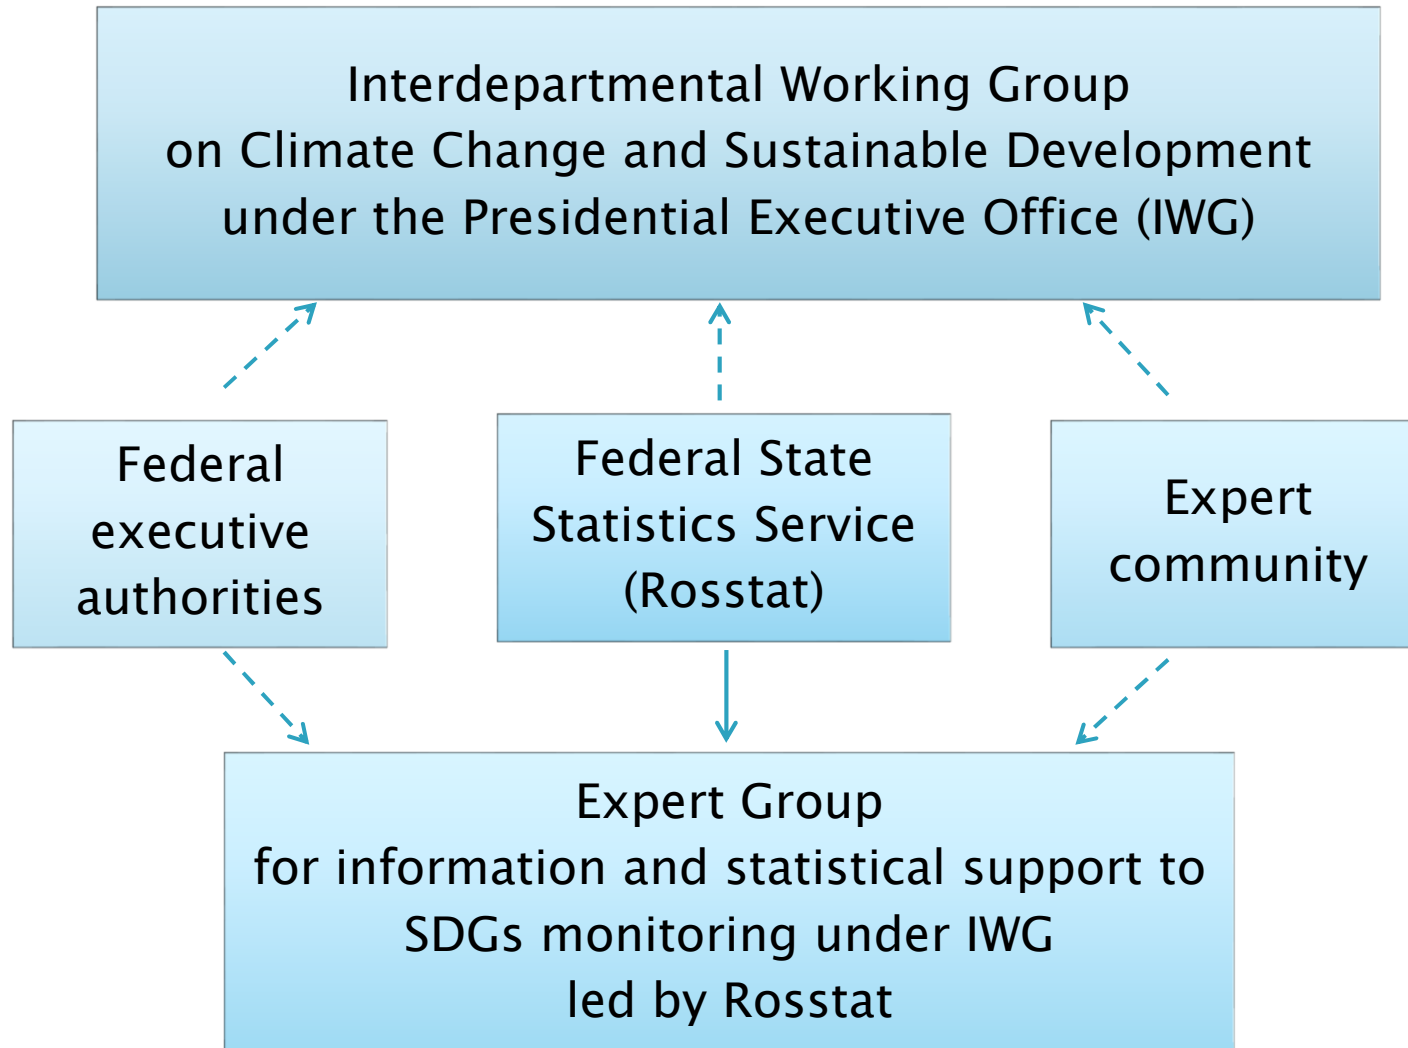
Interdepartmental Working Group
on Climate Change and Sustainable Development
under the Presidential Executive Office (IWG)

Federal executive authorities

Federal State Statistics Service (Rosstat)

Expert community

Expert Group
for information and statistical support to SDGs monitoring under IWG
led by Rosstat